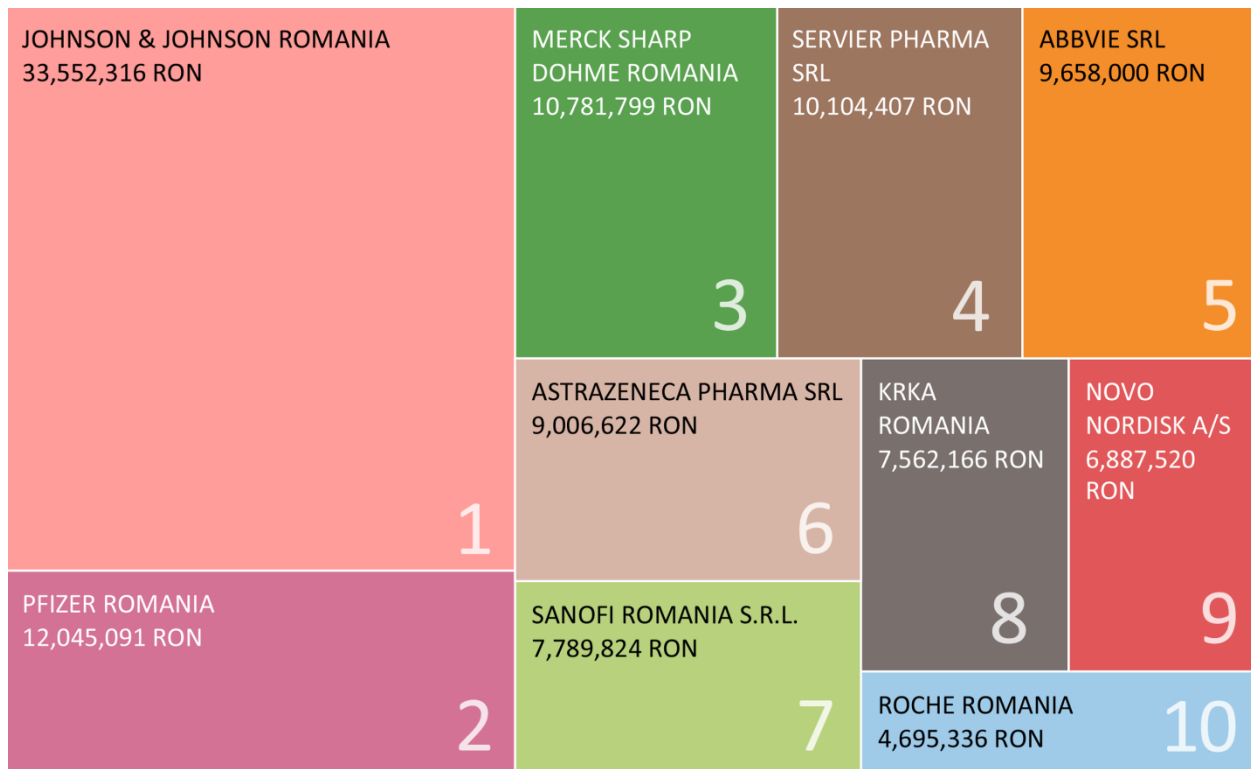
JOHNSON & JOHNSON ROMANIA
33,552,316 RON
1

MERCK SHARP DOHME ROMANIA
10,781,799 RON
3

SERVIER PHARMA SRL
10,104,407 RON
4

ABBVIE SRL
9,658,000 RON
5

ASTRAZENECA PHARMA SRL
9,006,622 RON
6

KRKA ROMANIA
7,562,166 RON
8

NOVO NORDISK A/S
6,887,520 RON
9

PFIZER ROMANIA
12,045,091 RON
2

SANOFI ROMANIA S.R.L.
7,789,824 RON
7

ROCHE ROMANIA
4,695,336 RON
10